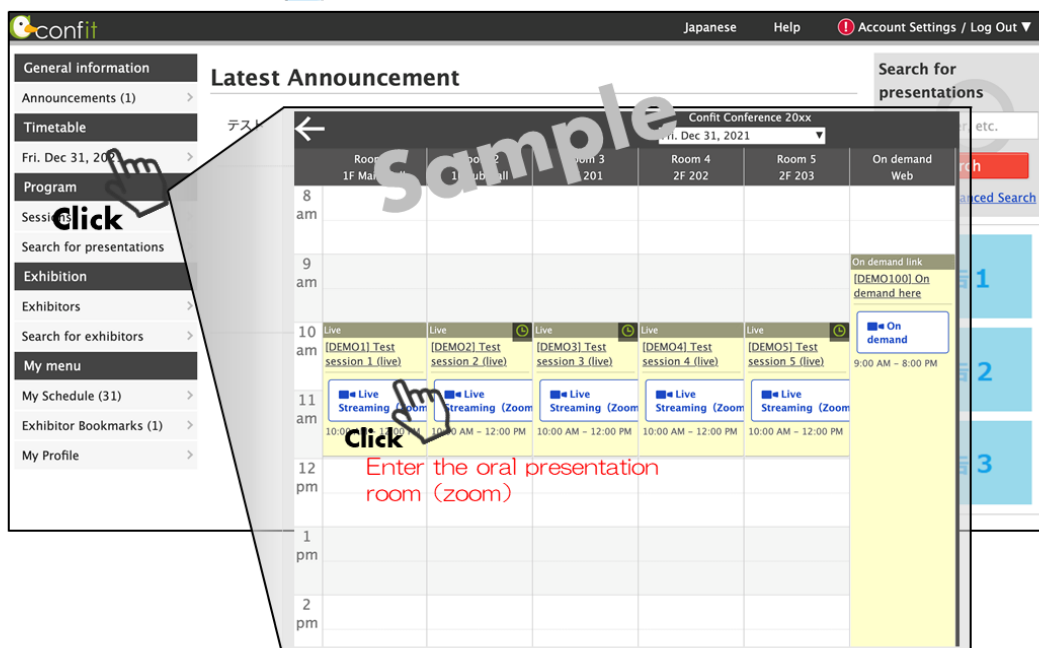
confit

Japanese Help Account Settings / Log Out ▼

General information
Announcements (1)
Timetable
Fri. Dec 31, 202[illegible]
Program
Sessi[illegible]
Click
Search for presentations
Exhibition
Exhibitors
Search for exhibitors
My menu
My Schedule (31)
Exhibitor Bookmarks (1)
My Profile

Latest Announcement

テスト

Search for presentations
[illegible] etc.
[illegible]ch
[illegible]anced Search

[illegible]1
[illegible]2
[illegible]3

Sample

Confit Conference 20xx
Fri. Dec 31, 2021

| | Room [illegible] 1F Ma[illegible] | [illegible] 1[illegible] | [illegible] 201 | Room 4 2F 202 | Room 5 2F 203 | On demand Web |
|---|---|---|---|---|---|---|
| 8 am | | | | | | |
| 9 am | | | | | | On demand link [DEMO100] On demand here |
| 10 am | Live [DEMO1] Test session 1 (live) | Live [DEMO2] Test session 2 (live) | Live [DEMO3] Test session 3 (live) | Live [DEMO4] Test session 4 (live) | Live [DEMO5] Test session 5 (live) | On demand 9:00 AM – 8:00 PM |
| 11 am | Live Streaming (Zoom) 10:0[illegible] | Live Streaming (Zoom) 10:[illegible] AM – 12:00 PM | Live Streaming (Zoom) 10:00 AM – 12:00 PM | Live Streaming (Zoom) 10:00 AM – 12:00 PM | Live Streaming (Zoom) 10:00 AM – 12:00 PM | |
| 12 pm | | | | | | |
| 1 pm | | | | | | |
| 2 pm | | | | | | |

Click
Enter the oral presentation room (zoom)